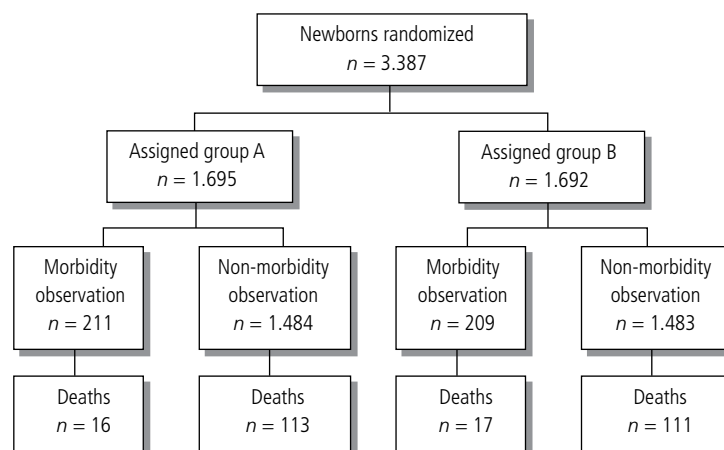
Newborns randomized
$n = 3.387$

Assigned group A
$n = 1.695$

Assigned group B
$n = 1.692$

Morbidity observation
$n = 211$

Non-morbidity observation
$n = 1.484$

Morbidity observation
$n = 209$

Non-morbidity observation
$n = 1.483$

Deaths
$n = 16$

Deaths
$n = 113$

Deaths
$n = 17$

Deaths
$n = 111$